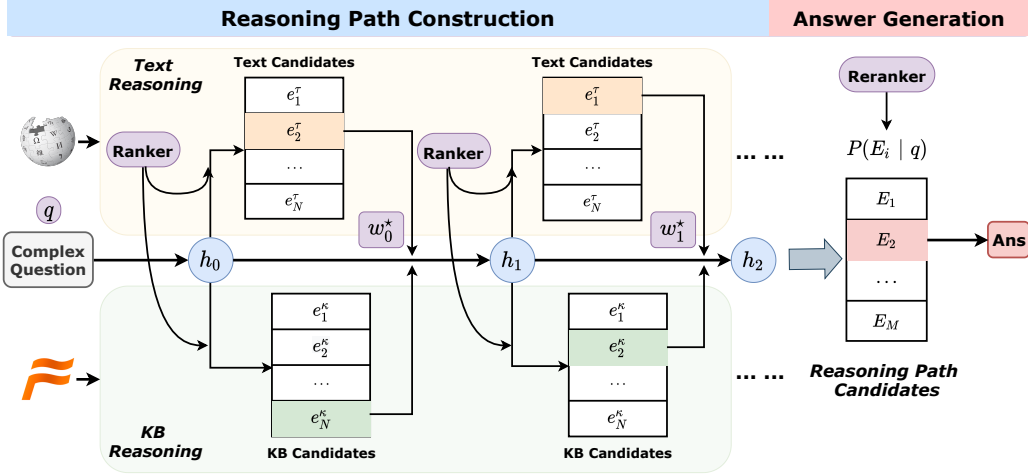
Reasoning Path Construction

Answer Generation

Text Reasoning

Text Candidates

$e_1^\tau$
$e_2^\tau$
$\cdots$
$e_N^\tau$

Ranker

$q$

Complex Question

$h_0$

$w_0^\star$

Text Candidates

$e_1^\tau$
$e_2^\tau$
$\cdots$
$e_N^\tau$

Ranker

$h_1$

$w_1^\star$

$h_2$

… …

Reranker

$P(E_i \mid q)$

$E_1$
$E_2$
$\cdots$
$E_M$

Ans

$e_1^\kappa$
$e_2^\kappa$
$\cdots$
$e_N^\kappa$

KB Candidates

$e_1^\kappa$
$e_2^\kappa$
$\cdots$
$e_N^\kappa$

KB Candidates

… …

KB Reasoning

Reasoning Path Candidates